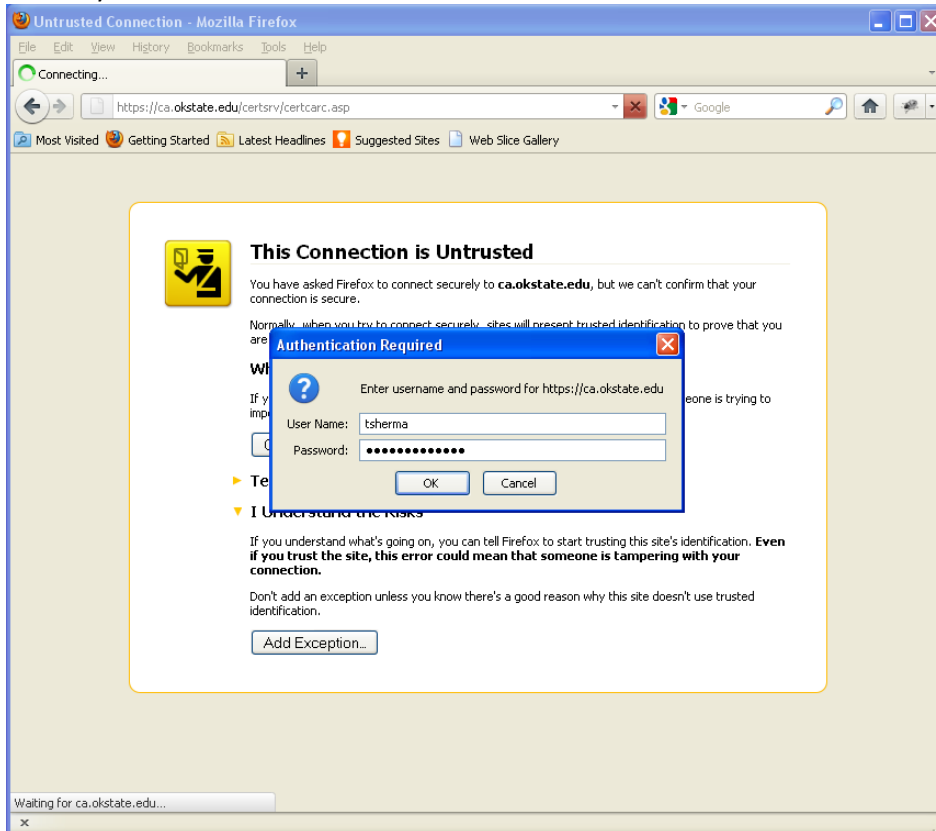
Untrusted Connection - Mozilla Firefox

File Edit View History Bookmarks Tools Help

Connecting...

https://ca.okstate.edu/certsrv/certcarc.asp

Google

Most Visited Getting Started Latest Headlines Suggested Sites Web Slice Gallery

This Connection is Untrusted

You have asked Firefox to connect securely to **ca.okstate.edu**, but we can't confirm that your connection is secure.

Normally, when you try to connect securely, sites will present trusted identification to prove that you are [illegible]

Wh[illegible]

If y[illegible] eone is trying to imp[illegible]

G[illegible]

Te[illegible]

I Understand the Risks

If you understand what's going on, you can tell Firefox to start trusting this site's identification. **Even if you trust the site, this error could mean that someone is tampering with your connection.**

Don't add an exception unless you know there's a good reason why this site doesn't use trusted identification.

Add Exception...

Authentication Required

Enter username and password for https://ca.okstate.edu

User Name: tsherma

Password: ••••••••••••••

OK Cancel

Waiting for ca.okstate.edu...

x